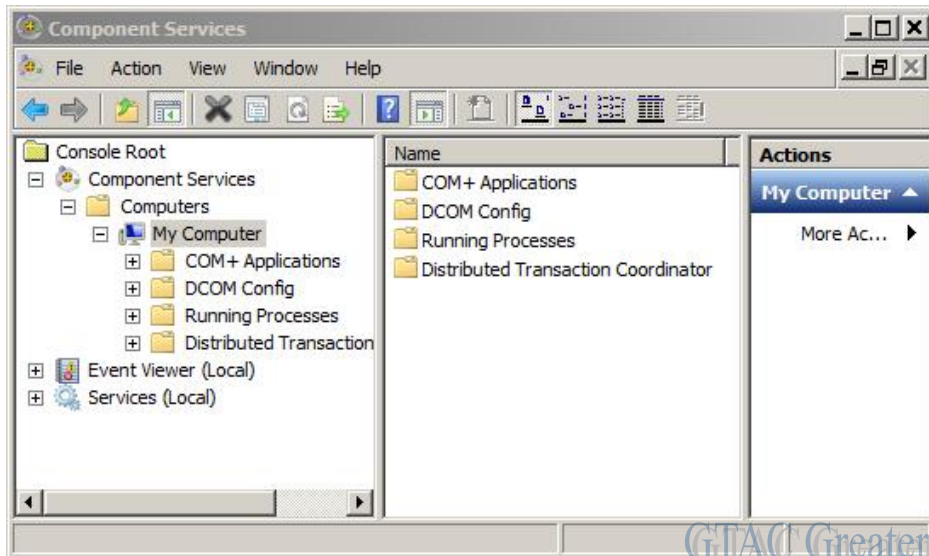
Component Services

File Action View Window Help

Console Root
Component Services
Computers
My Computer
COM+ Applications
DCOM Config
Running Processes
Distributed Transaction
Event Viewer (Local)
Services (Local)

Name
COM+ Applications
DCOM Config
Running Processes
Distributed Transaction Coordinator

Actions
My Computer
More Ac...

GTAC Greater